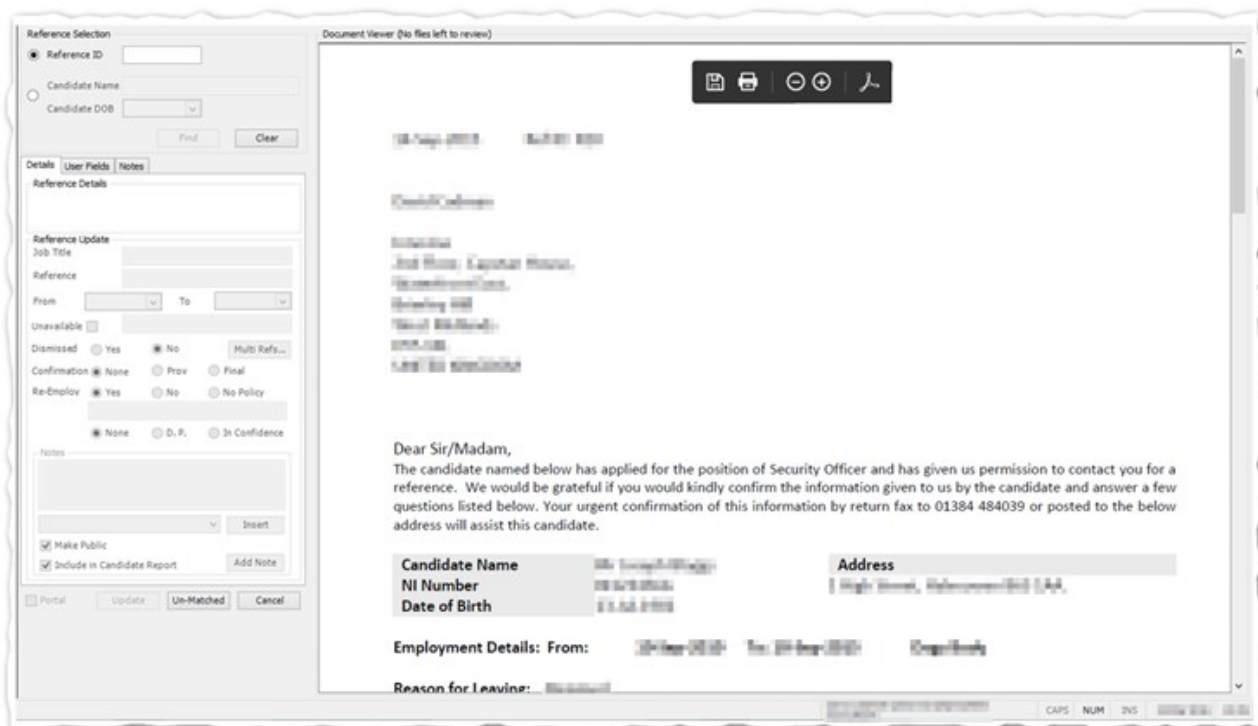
Reference Selection
Reference ID
Candidate Name
Candidate DOB
Find
Clear
Details
User Fields
Notes
Reference Details
Reference Update
Job Title
Reference
From
To
Unavailable
Dismissed
Yes
No
Multi Refs...
Confirmation
None
Prov
Final
Re-Employ
Yes
No
No Policy
None
D.P.
In Confidence
Notes
Insert
Make Public
Include in Candidate Report
Add Note
Portal
Update
Un-Matched
Cancel

Document Viewer (No files left to review)

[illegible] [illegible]

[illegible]

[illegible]
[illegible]
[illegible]
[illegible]
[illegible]
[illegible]
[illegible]

Dear Sir/Madam,
The candidate named below has applied for the position of Security Officer and has given us permission to contact you for a reference. We would be grateful if you would kindly confirm the information given to us by the candidate and answer a few questions listed below. Your urgent confirmation of this information by return fax to 01384 484039 or posted to the below address will assist this candidate.

| Candidate Name | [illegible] | Address |
|---|---|---|
| NI Number | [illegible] | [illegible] |
| Date of Birth | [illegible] | |

Employment Details: From: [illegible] To: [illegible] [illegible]

Reason for Leaving: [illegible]

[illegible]
CAPS NUM INS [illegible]